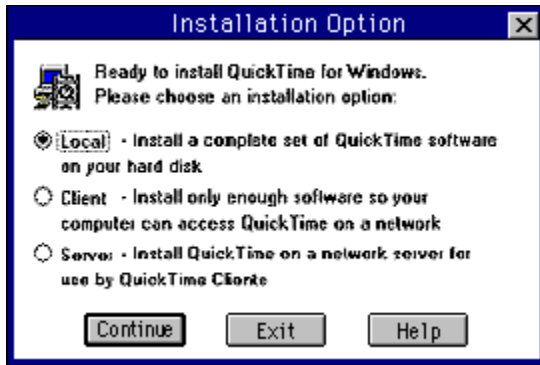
Installation Option

Ready to install QuickTime for Windows.
Please choose an installation option:

Local - Install a complete set of QuickTime software on your hard disk

Client - Install only enough software so your computer can access QuickTime on a network

Server - Install QuickTime on a network server for use by QuickTime Clients

Continue Exit Help